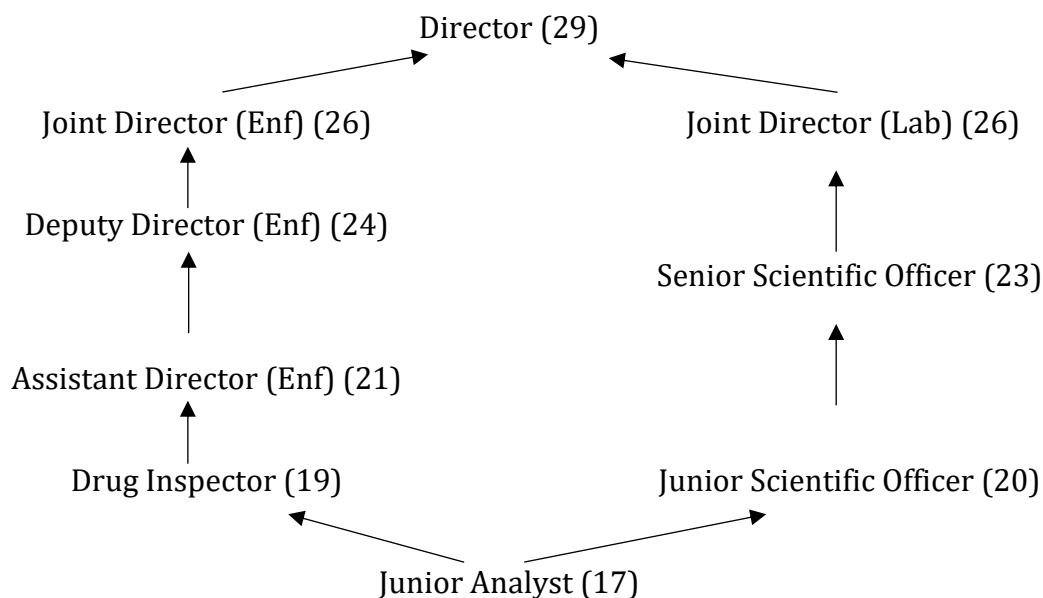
Director (29)

Joint Director (Enf) (26)

Joint Director (Lab) (26)

Deputy Director (Enf) (24)

Senior Scientific Officer (23)

Assistant Director (Enf) (21)

Drug Inspector (19)

Junior Scientific Officer (20)

Junior Analyst (17)